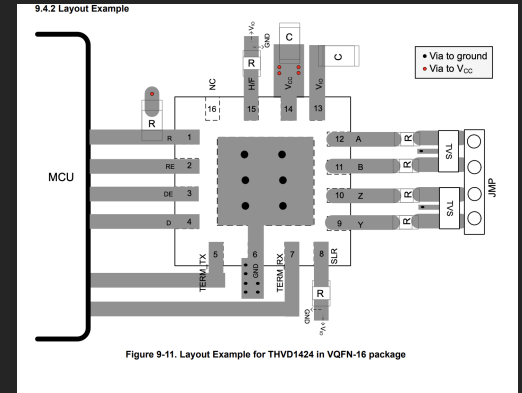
9.4.2 Layout Example

• Via to ground
• Via to $V_{CC}$

MCU

R

R 1
RE 2
DE 3
D 4

NC
16
HF
15
$V_{CC}$
14
$V_{IO}$
13

$V_{IO}$
GND
R
C
C

12 A
11 B
10 Z
9 Y

R
R
R
R

TVS
TVS
JMP

5
TERM_TX
6
GND
7
TERM_RX
8
SLR

R
GND
$V_{IO}$

Figure 9-11. Layout Example for THVD1424 in VQFN-16 package